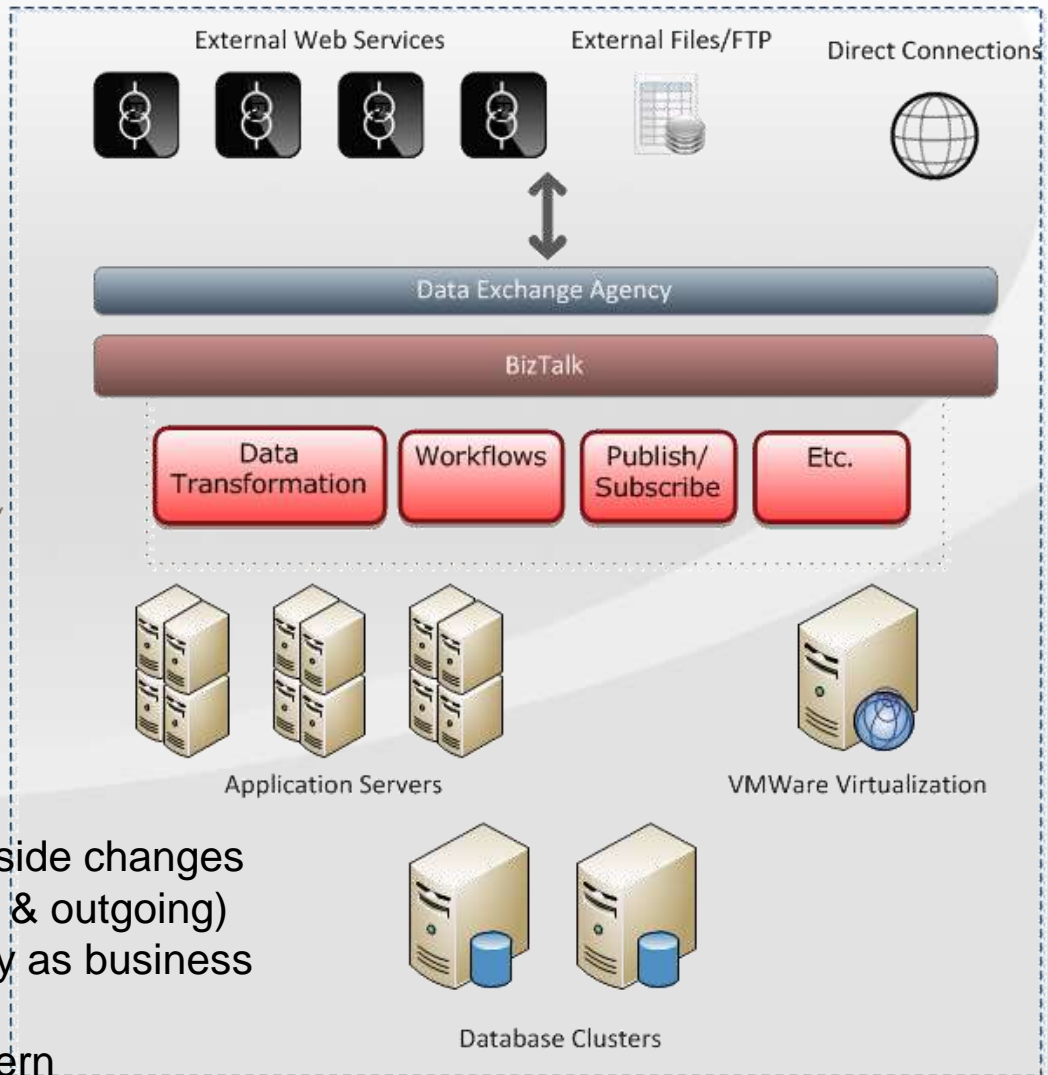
External Web Services

External Files/FTP

Direct Connections

Data Exchange Agency

BizTalk

Data Transformation

Workflows

Publish/ Subscribe

Etc.

Application Servers

VMWare Virtualization

side changes
& outgoing)
y as business

ern

Database Clusters